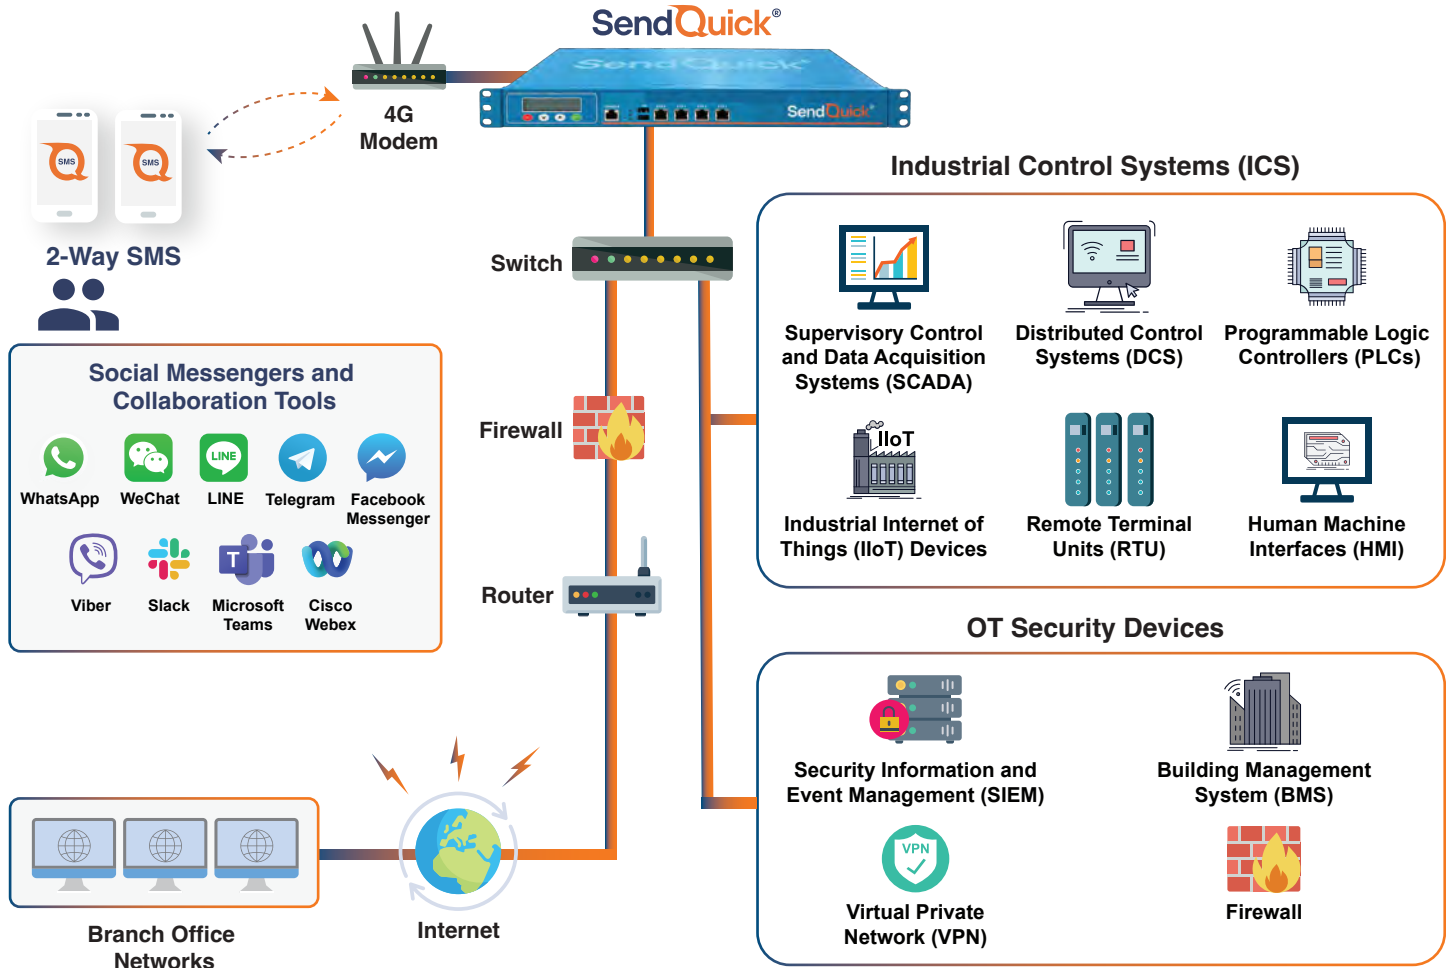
SendQuick®

4G Modem

SMS

SMS

2-Way SMS

Social Messengers and Collaboration Tools

WhatsApp

WeChat

LINE

LINE

Telegram

Facebook Messenger

Viber

Slack

Microsoft Teams

Cisco Webex

Switch

Firewall

Router

Internet

Branch Office Networks

Industrial Control Systems (ICS)

Supervisory Control and Data Acquisition Systems (SCADA)

Distributed Control Systems (DCS)

Programmable Logic Controllers (PLCs)

IIoT

Industrial Internet of Things (IIoT) Devices

Remote Terminal Units (RTU)

Human Machine Interfaces (HMI)

OT Security Devices

Security Information and Event Management (SIEM)

Building Management System (BMS)

VPN

Virtual Private Network (VPN)

Firewall